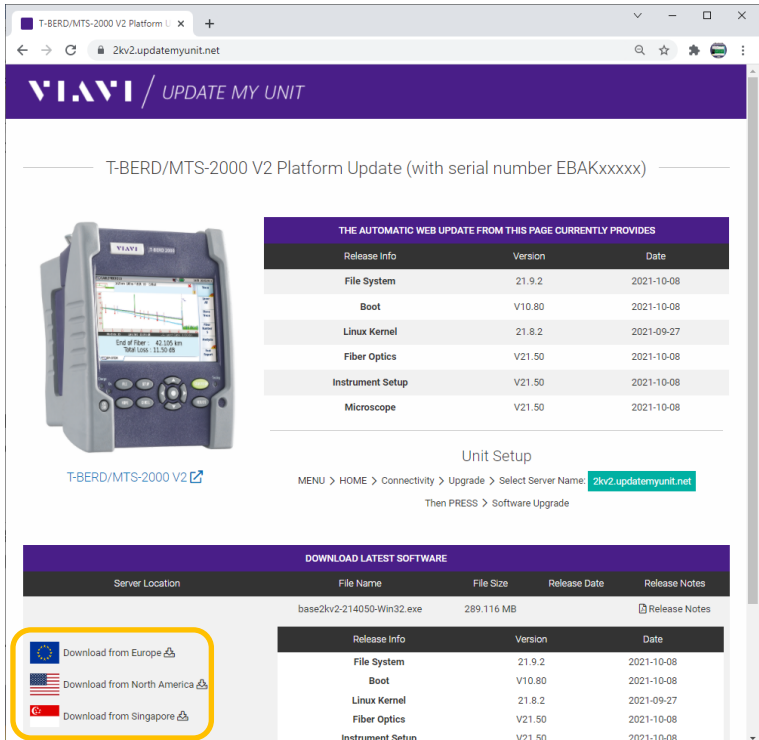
T-BERD/MTS-2000 V2 Platform U ×  +

2kv2.updatemyunit.net

VIAVI / UPDATE MY UNIT

T-BERD/MTS-2000 V2 Platform Update (with serial number EBAKxxxxx)

VIAVI T-BERD 2000

End of Fiber : 42.105 km
Total Loss : 11.50 dB

T-BERD/MTS-2000 V2

THE AUTOMATIC WEB UPDATE FROM THIS PAGE CURRENTLY PROVIDES

| Release Info | Version | Date |
|---|---|---|
| File System | 21.9.2 | 2021-10-08 |
| Boot | V10.80 | 2021-10-08 |
| Linux Kernel | 21.8.2 | 2021-09-27 |
| Fiber Optics | V21.50 | 2021-10-08 |
| Instrument Setup | V21.50 | 2021-10-08 |
| Microscope | V21.50 | 2021-10-08 |

Unit Setup

MENU > HOME > Connectivity > Upgrade > Select Server Name: 2kv2.updatemyunit.net

Then PRESS > Software Upgrade

DOWNLOAD LATEST SOFTWARE

| Server Location | File Name | File Size | Release Date | Release Notes |
|---|---|---|---|---|
| | base2kv2-214050-Win32.exe | 289.116 MB | | Release Notes |

Download from Europe
Download from North America
Download from Singapore

| Release Info | Version | Date |
|---|---|---|
| File System | 21.9.2 | 2021-10-08 |
| Boot | V10.80 | 2021-10-08 |
| Linux Kernel | 21.8.2 | 2021-09-27 |
| Fiber Optics | V21.50 | 2021-10-08 |
| Instrument Setup | V21.50 | 2021-10-08 |